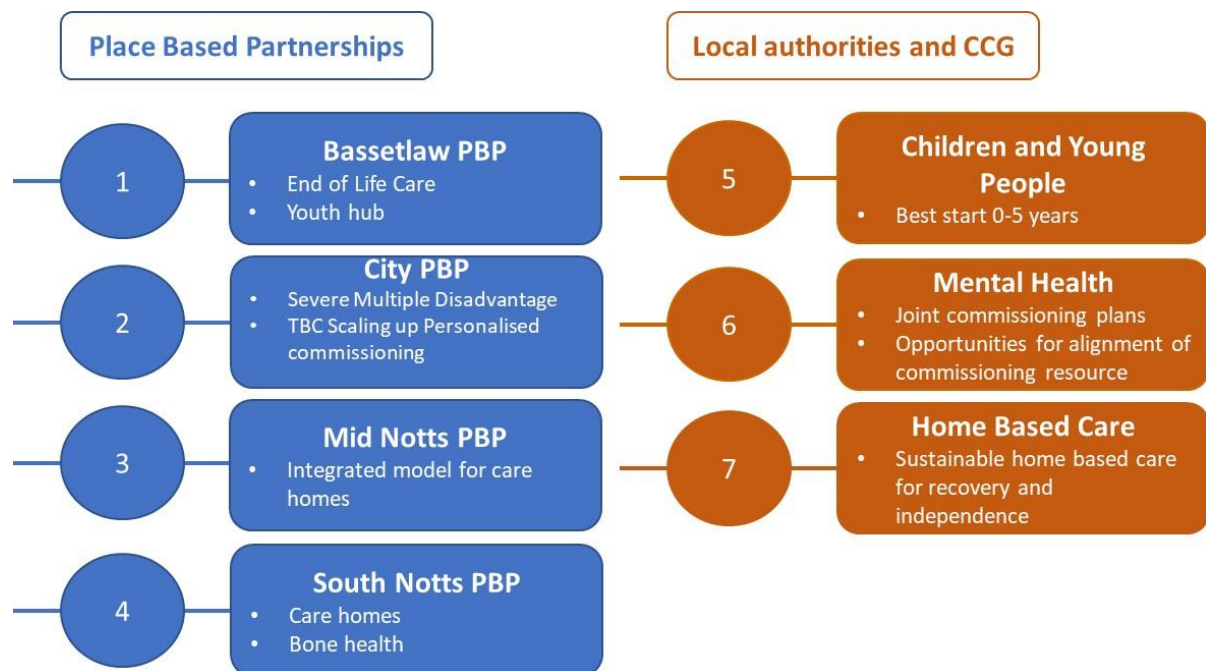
Place Based Partnerships

Local authorities and CCG

1

Bassetlaw PBP
- End of Life Care
- Youth hub

2

City PBP
- Severe Multiple Disadvantage
- TBC Scaling up Personalised commissioning

3

Mid Notts PBP
- Integrated model for care homes

4

South Notts PBP
- Care homes
- Bone health

5

Children and Young People
- Best start 0-5 years

6

Mental Health
- Joint commissioning plans
- Opportunities for alignment of commissioning resource

7

Home Based Care
- Sustainable home based care for recovery and independence